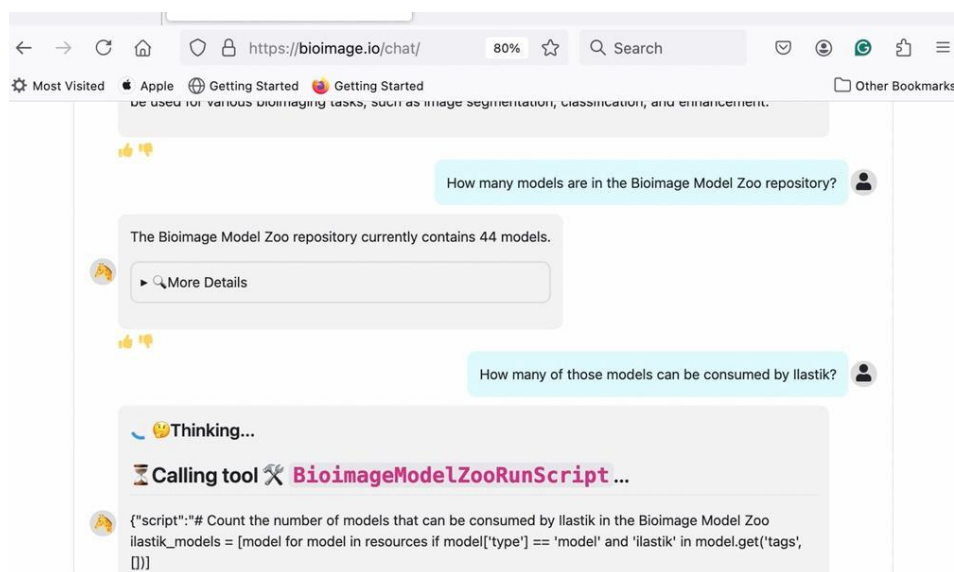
https://bioimage.io/chat/ 80% Search

Most Visited Apple Getting Started Getting Started Other Bookmarks

be used for various bioimaging tasks, such as image segmentation, classification, and enhancement.

How many models are in the Bioimage Model Zoo repository?

The Bioimage Model Zoo repository currently contains 44 models.

▸ More Details

How many of those models can be consumed by Ilastik?

🤔Thinking...

⏳Calling tool 🛠 BioimageModelZooRunScript...

{"script":"# Count the number of models that can be consumed by Ilastik in the Bioimage Model Zoo
ilastik_models = [model for model in resources if model['type'] == 'model' and 'ilastik' in model.get('tags', [])]